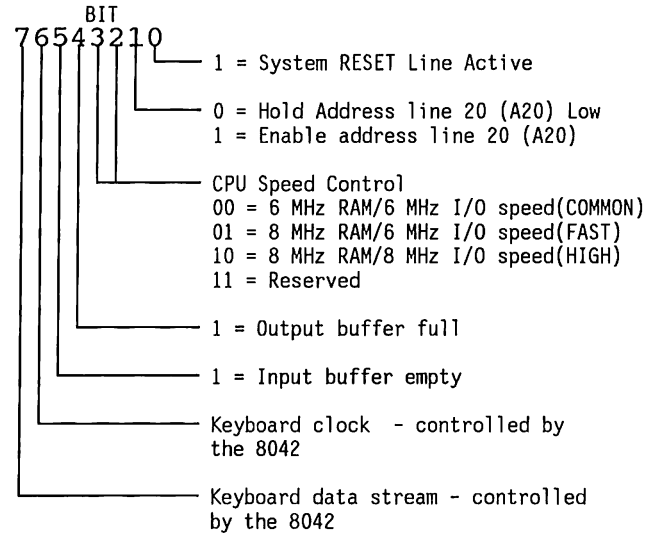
BIT
76543210

1 = System RESET Line Active

0 = Hold Address line 20 (A20) Low
1 = Enable address line 20 (A20)

CPU Speed Control
00 = 6 MHz RAM/6 MHz I/O speed(COMMON)
01 = 8 MHz RAM/6 MHz I/O speed(FAST)
10 = 8 MHz RAM/8 MHz I/O speed(HIGH)
11 = Reserved

1 = Output buffer full

1 = Input buffer empty

Keyboard clock - controlled by the 8042

Keyboard data stream - controlled by the 8042